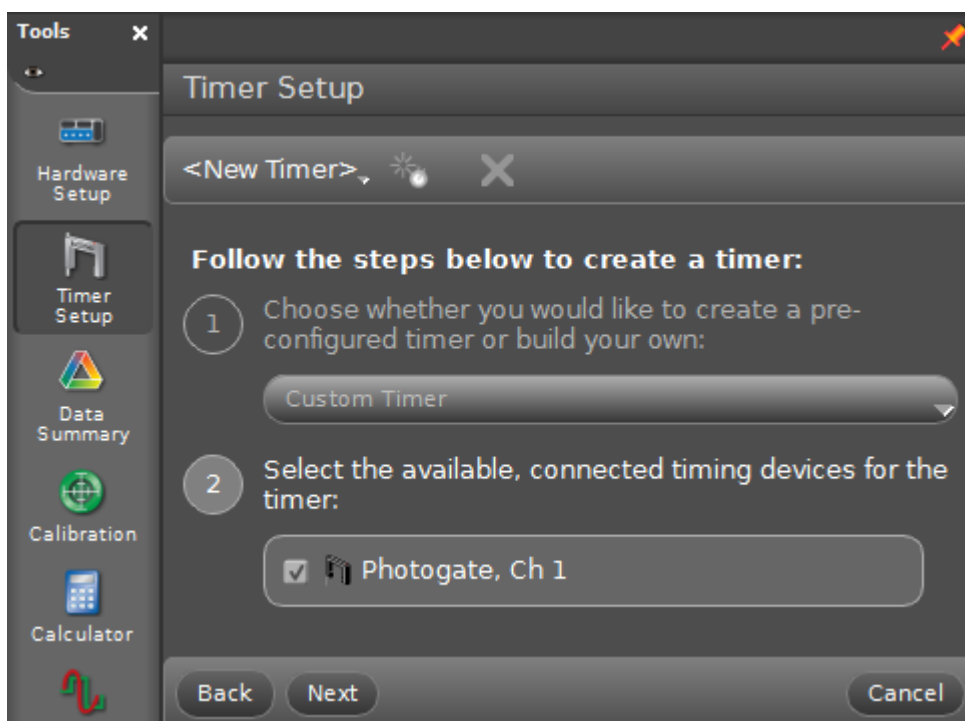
Tools

Hardware Setup

Timer Setup

Data Summary

Calibration

Calculator

Timer Setup

<New Timer>

Follow the steps below to create a timer:

1 Choose whether you would like to create a pre-configured timer or build your own:

Custom Timer

2 Select the available, connected timing devices for the timer:

Photogate, Ch 1

Back

Next

Cancel